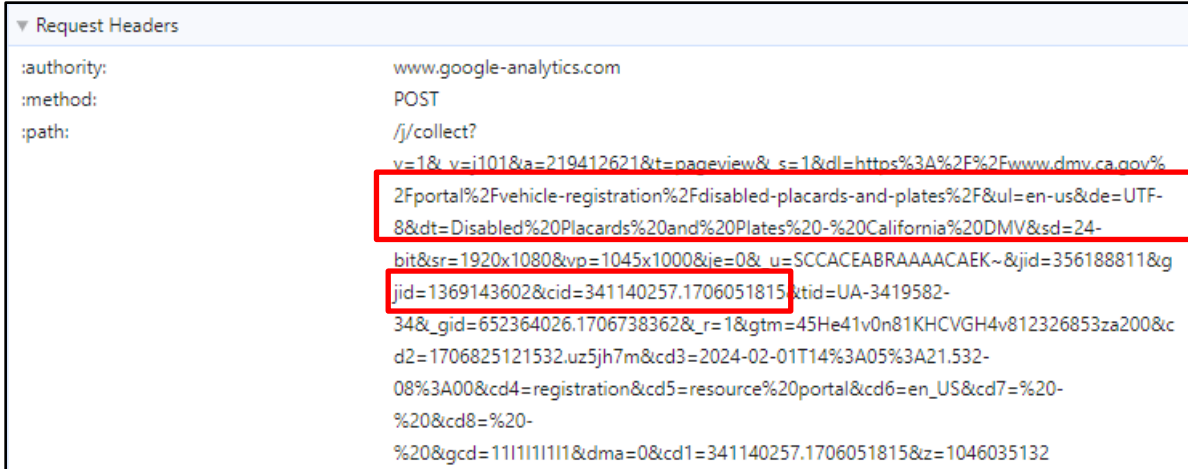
▼ Request Headers

:authority: www.google-analytics.com
:method: POST
:path: /j/collect?v=1&_v=j101&a=219412621&t=pageview&_s=1&dl=https%3A%2F%2Fwww.dmv.ca.gov%2Fportal%2Fvehicle-registration%2Fdisabled-placards-and-plates%2F&ul=en-us&de=UTF-8&dt=Disabled%20Placards%20and%20Plates%20-%20California%20DMV&sd=24-bit&sr=1920x1080&vp=1045x1000&je=0&_u=SCCACEABRAAAACAEK~&jid=356188811&gjid=1369143602&cid=341140257.1706051815&tid=UA-3419582-34&_gid=652364026.1706738362&_r=1&gtm=45He41v0n81KHCVGH4v812326853za200&cd2=1706825121532.uz5jh7m&cd3=2024-02-01T14%3A05%3A21.532-08%3A00&cd4=registration&cd5=resource%20portal&cd6=en_US&cd7=%20-%20&cd8=%20-%20&gcd=11l1l1l1l1&dma=0&cd1=341140257.1706051815&z=1046035132